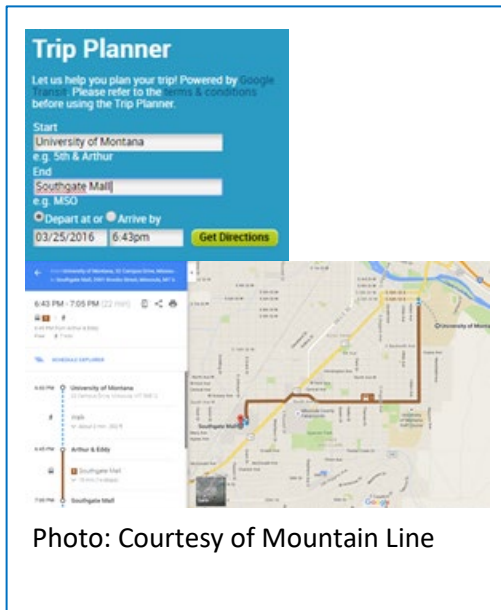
Trip Planner

Let us help you plan your trip! Powered by Google Transit. Please refer to the terms & conditions before using the Trip Planner.

Start
University of Montana
e.g. 5th & Arthur
End
Southgate Mall
e.g. MSO
Depart at or Arrive by
03/25/2016 6:43pm Get Directions

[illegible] University of Montana, 32 Campus Drive, Missoula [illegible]
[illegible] Southgate Mall, 2901 Brooks Street, Missoula, MT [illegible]

6:43 PM - 7:05 PM (22 min)

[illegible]

SCHEDULE EXPLORER

6:43 PM University of Montana
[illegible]

Walk
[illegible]

6:45 PM Arthur & Eddy

Southgate Mall
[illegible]

7:05 PM Southgate Mall

University of Monta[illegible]

Southgate Mall

Google

Photo: Courtesy of Mountain Line